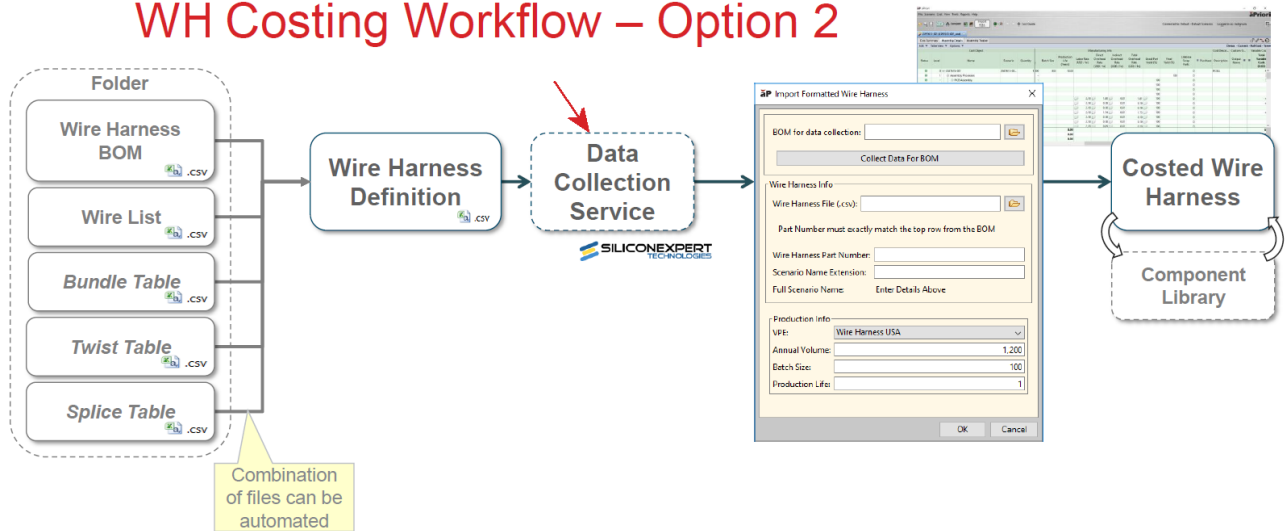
WH Costing Workflow – Option 2

Folder

Wire Harness BOM
.csv

Wire List
.csv

Bundle Table
.csv

Twist Table
.csv

Splice Table
.csv

Combination of files can be automated

Wire Harness Definition
.csv

Data Collection Service

SILICONEXPERT TECHNOLOGIES

aP Import Formatted Wire Harness

BOM for data collection:

Collect Data For BOM

Wire Harness Info

Wire Harness File (.csv):

Part Number must exactly match the top row from the BOM

Wire Harness Part Number:

Scenario Name Extension:

Full Scenario Name: Enter Details Above

Production Info

VPE: Wire Harness USA

Annual Volume: 1,200

Batch Size: 100

Production Life: 1

OK Cancel

Costed Wire Harness

Component Library